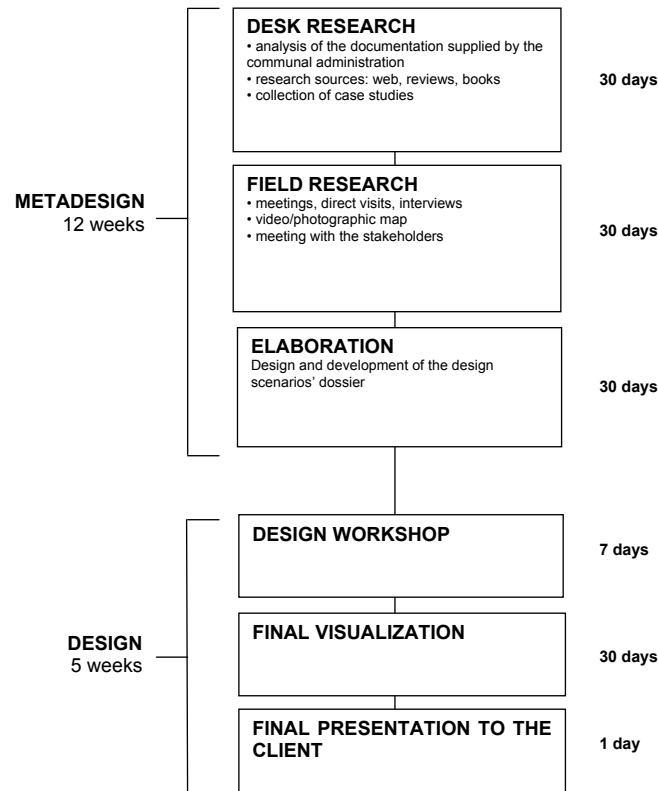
METADESIGN
12 weeks

DESK RESEARCH
• analysis of the documentation supplied by the communal administration
• research sources: web, reviews, books
• collection of case studies

30 days

FIELD RESEARCH
• meetings, direct visits, interviews
• video/photographic map
• meeting with the stakeholders

30 days

ELABORATION
Design and development of the design scenarios' dossier

30 days

DESIGN
5 weeks

DESIGN WORKSHOP

7 days

FINAL VISUALIZATION

30 days

FINAL PRESENTATION TO THE CLIENT

1 day